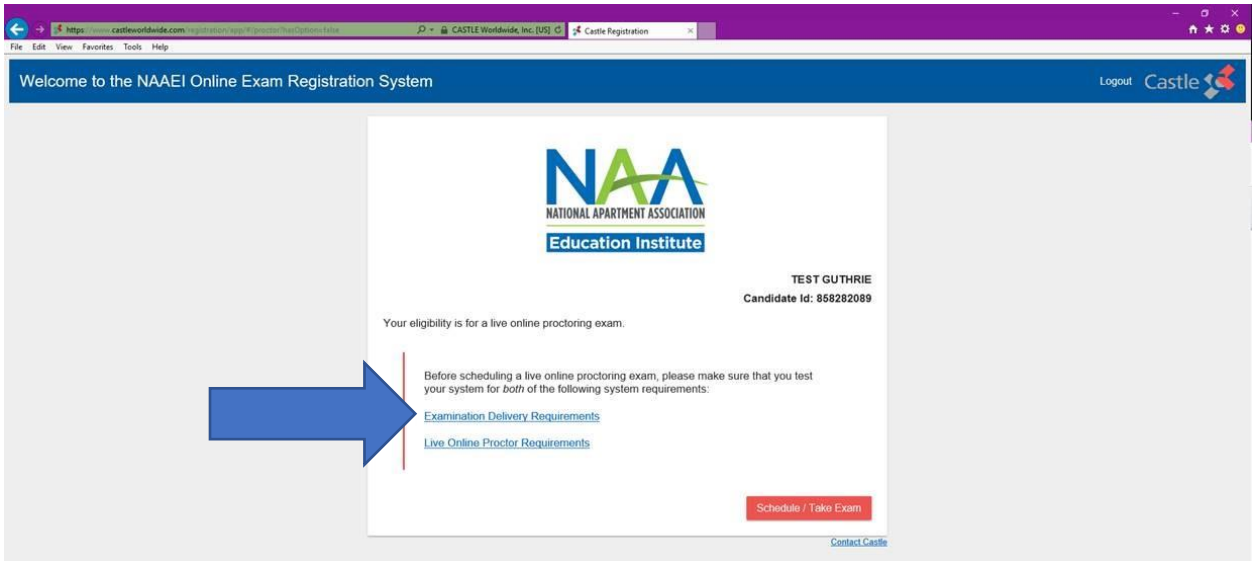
https://www.castleworldwide.com/registration/app/#/proctor?hasOptions=false
CASTLE Worldwide, Inc. [US]
Castle Registration

File Edit View Favorites Tools Help

Welcome to the NAAEI Online Exam Registration System

Logout Castle

NAA
NATIONAL APARTMENT ASSOCIATION
Education Institute

TEST GUTHRIE
Candidate Id: 858282089

Your eligibility is for a live online proctoring exam.

Before scheduling a live online proctoring exam, please make sure that you test your system for *both* of the following system requirements:

Examination Delivery Requirements

Live Online Proctor Requirements

Schedule / Take Exam

Contact Castle